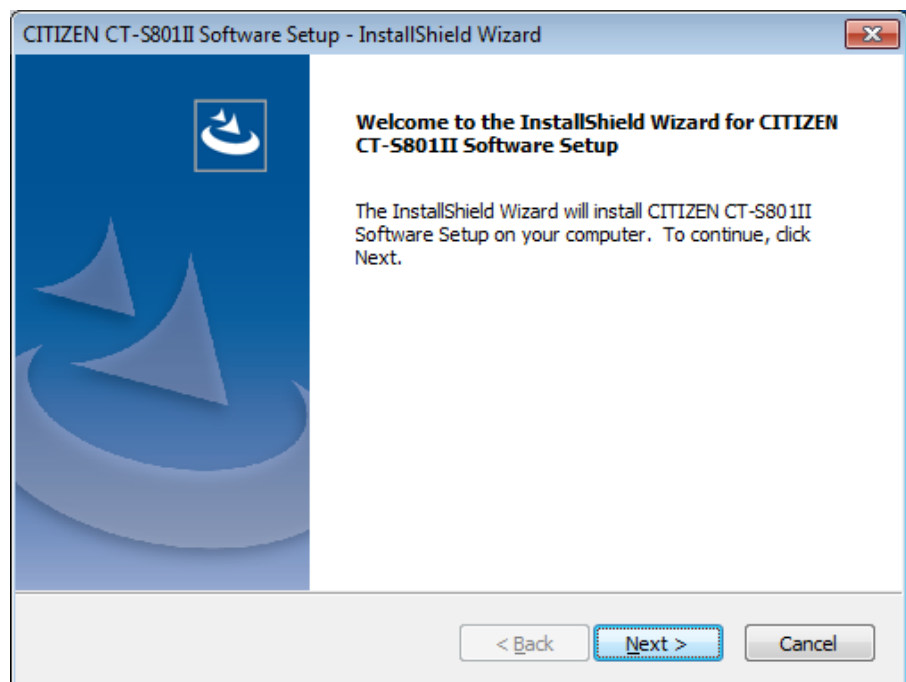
CITIZEN CT-S801II Software Setup - InstallShield Wizard

Welcome to the InstallShield Wizard for CITIZEN CT-S801II Software Setup

The InstallShield Wizard will install CITIZEN CT-S801II Software Setup on your computer. To continue, click Next.

< Back

Next >

Cancel